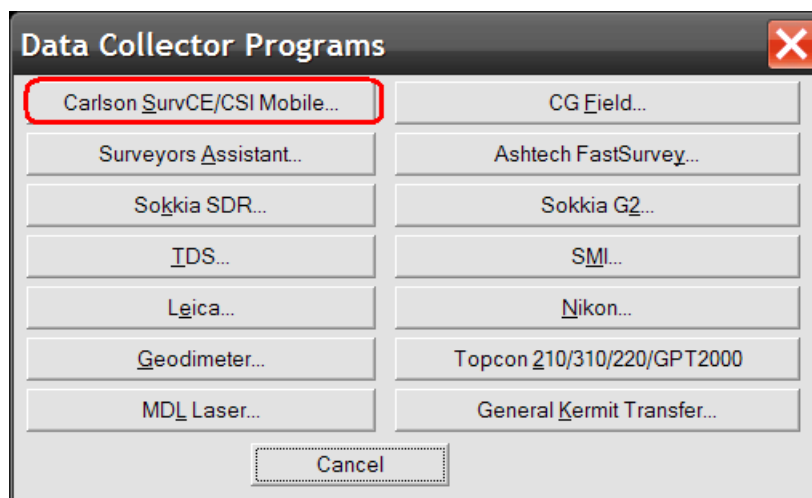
Data Collector Programs

Carlson SurvCE/CSI Mobile...
CG Field...
Surveyors Assistant...
Ashtech FastSurvey...
Sokkia SDR...
Sokkia G2...
TDS...
SMI...
Leica...
Nikon...
Geodimeter...
Topcon 210/310/220/GPT2000
MDL Laser...
General Kermit Transfer...
Cancel